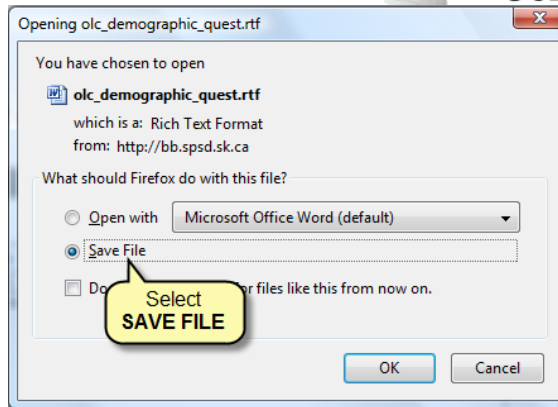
Opening olc_demographic_quest.rtf

You have chosen to open

olc_demographic_quest.rtf

which is a: Rich Text Format

from: http://bb.spsd.sk.ca

What should Firefox do with this file?

Open with Microsoft Office Word (default)

Save File

Do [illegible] for files like this from now on.

Select
SAVE FILE

OK

Cancel